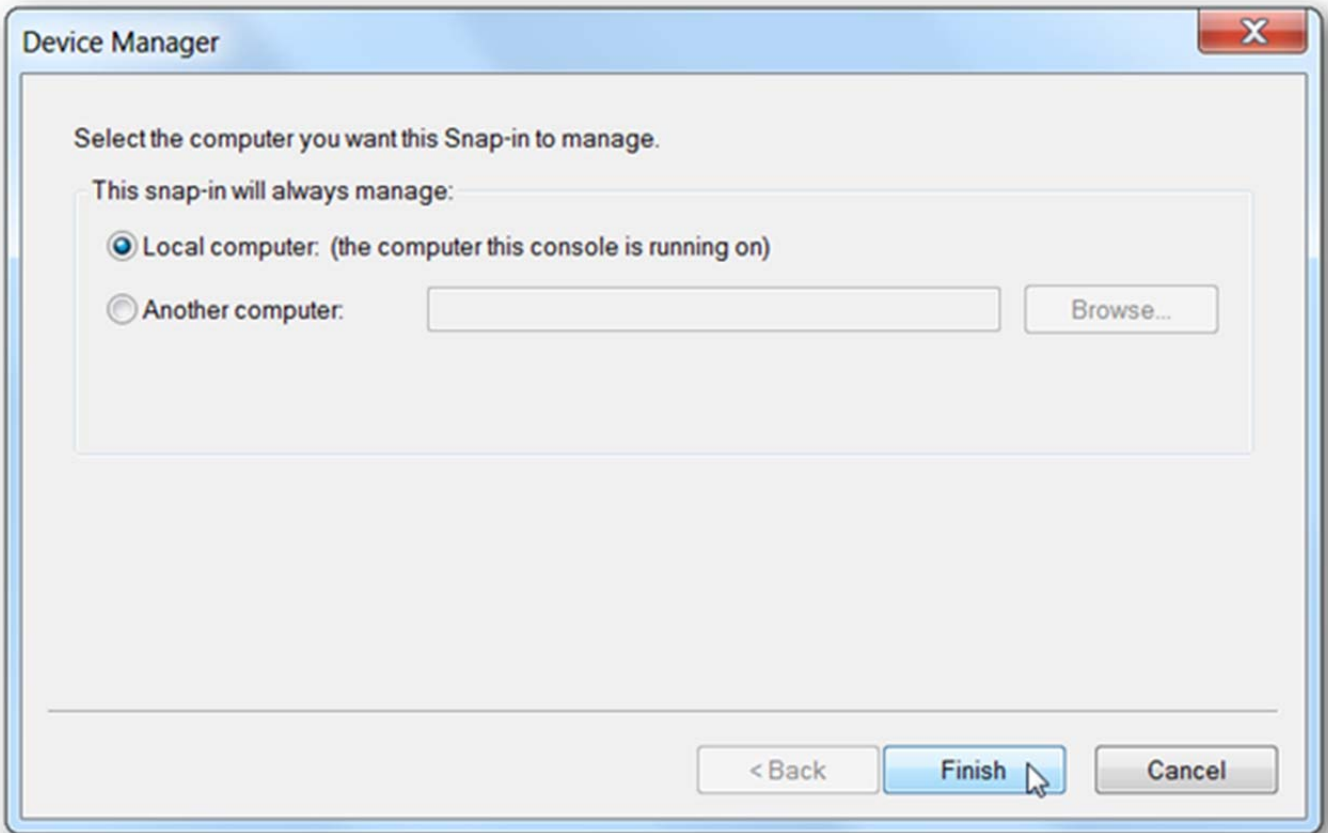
Device Manager

X

Select the computer you want this Snap-in to manage.

This snap-in will always manage:

Local computer: (the computer this console is running on)

Another computer:

Browse...

< Back

Finish

Cancel